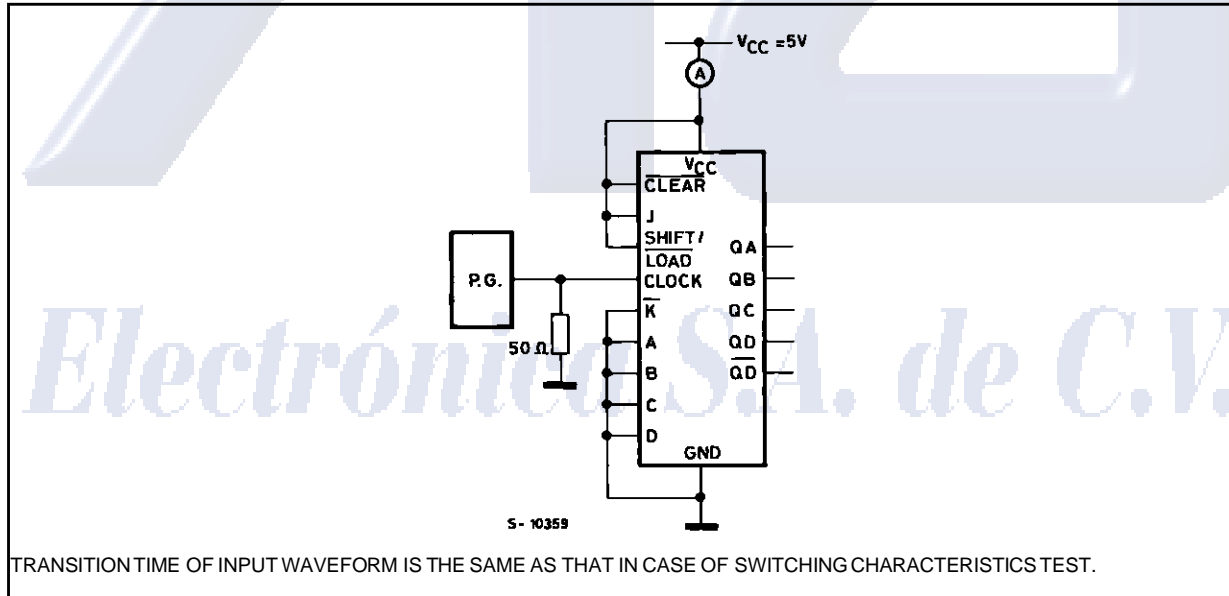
$V_{CC}$ =5V

A

$V_{CC}$

$\overline{CLEAR}$

J

SHIFT/ $\overline{LOAD}$

CLOCK

$\overline{K}$

A

B

C

D

GND

QA

QB

QC

QD

$\overline{QD}$

P.G.

50 Ω

S- 10359

Electrónica S.A. de C.V.

TRANSITION TIME OF INPUT WAVEFORM IS THE SAME AS THAT IN CASE OF SWITCHING CHARACTERISTICS TEST.